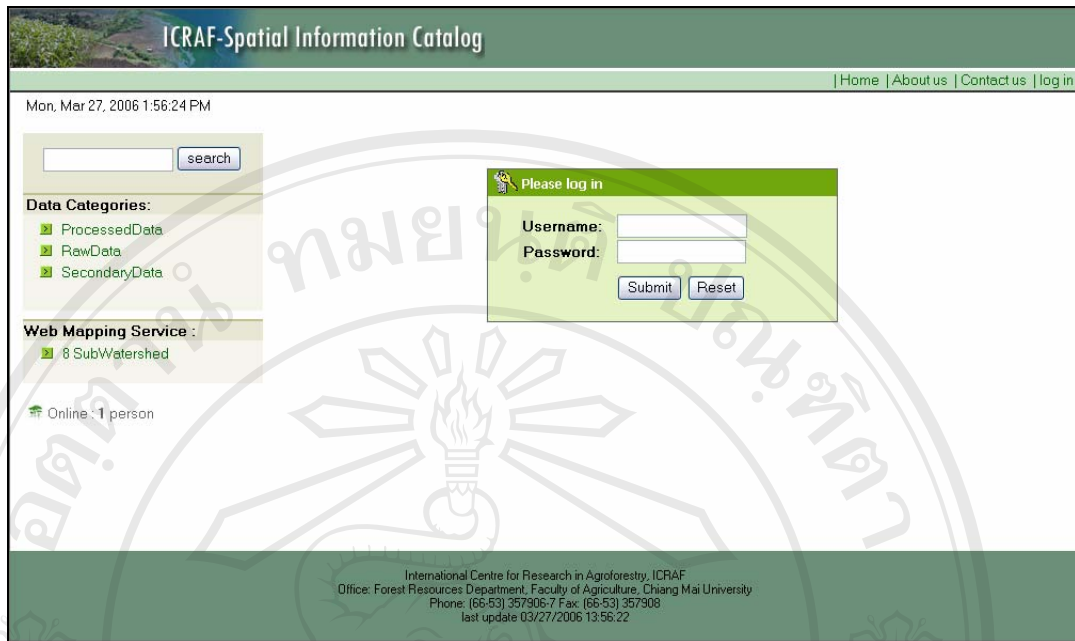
ICRAF-Spatial Information Catalog

|Home |About us |Contact us |log in

Mon, Mar 27, 2006 1:56:24 PM

search

Data Categories:
ProcessedData
RawData
SecondaryData

Web Mapping Service :
8 SubWatershed

Online : 1 person

Please log in
Username:
Password:
Submit Reset

International Centre for Research in Agroforestry, ICRAF
Office: Forest Resources Department, Faculty of Agriculture, Chiang Mai University
Phone: (66-53) 357906-7 Fax: (66-53) 357908
last update 03/27/2006 13:56:22